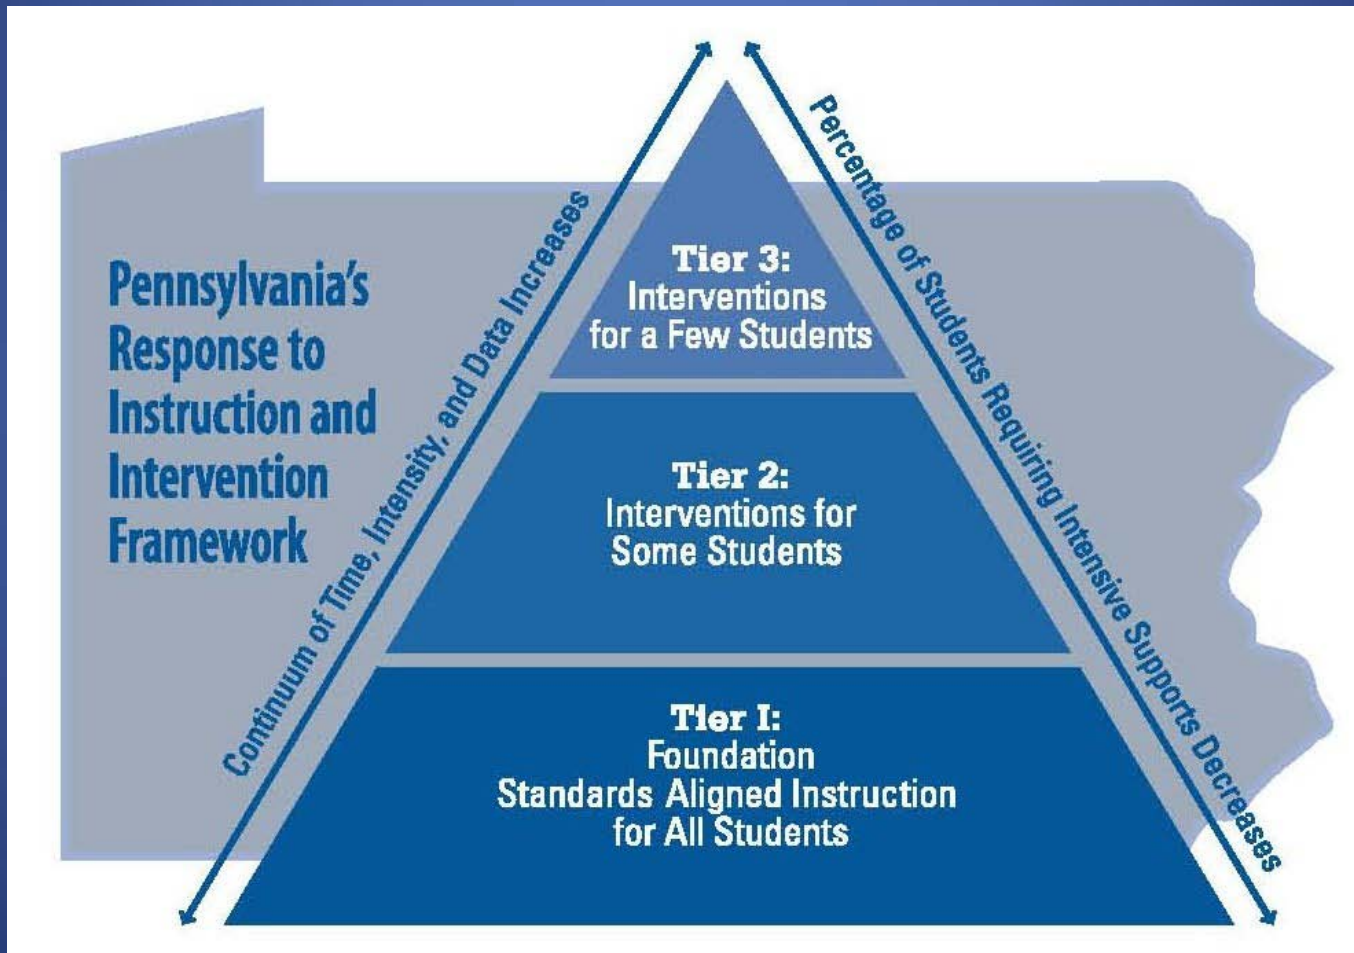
Pennsylvania's Response to Instruction and Intervention Framework

Continuum of Time, Intensity, and Data Increases

Tier 3:
Interventions for a Few Students

Tier 2:
Interventions for Some Students

Tier I:
Foundation
Standards Aligned Instruction for All Students

Percentage of Students Requiring Intensive Supports Decreases